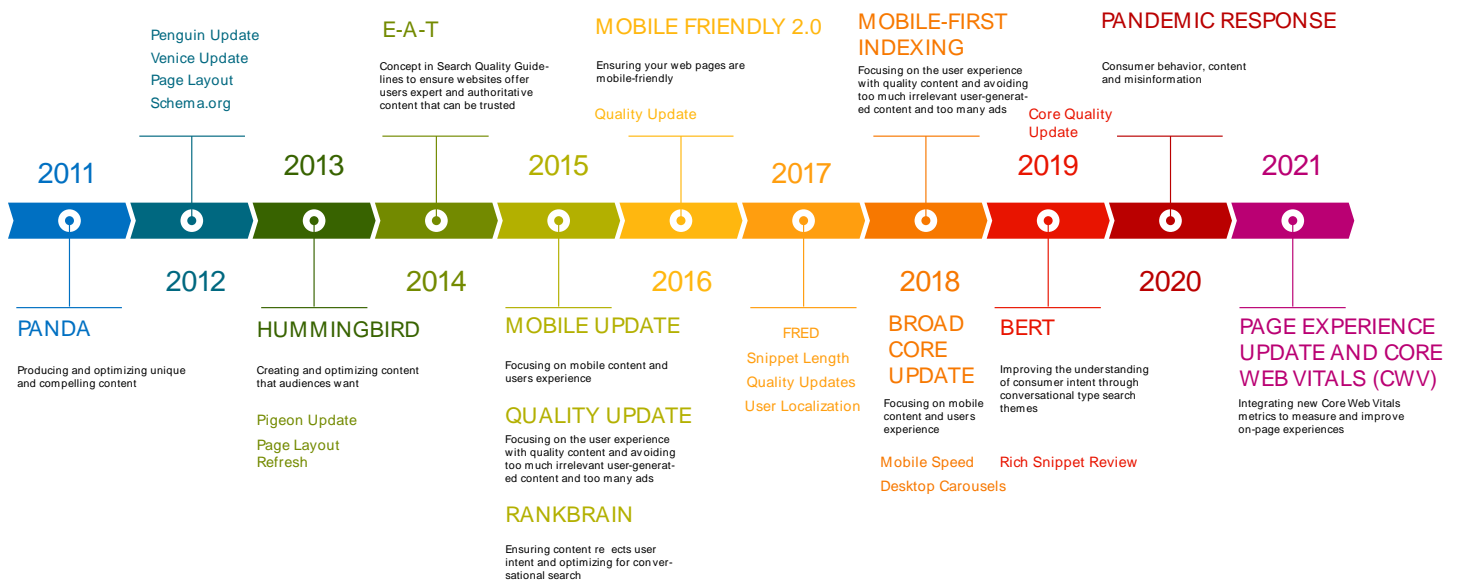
2011

PANDA

Producing and optimizing unique and compelling content

Penguin Update
Venice Update
Page Layout
Schema.org

2012

2013

HUMMINGBIRD

Creating and optimizing content that audiences want

Pigeon Update
Page Layout Refresh

E-A-T

Concept in Search Quality Guidelines to ensure websites offer users expert and authoritative content that can be trusted

2014

2015

MOBILE UPDATE

Focusing on mobile content and users experience

QUALITY UPDATE

Focusing on the user experience with quality content and avoiding too much irrelevant user-generated content and too many ads

RANKBRAIN

Ensuring content re ects user intent and optimizing for conversational search

MOBILE FRIENDLY 2.0

Ensuring your web pages are mobile-friendly

Quality Update

2016

2017

FRED
Snippet Length
Quality Updates
User Localization

MOBILE-FIRST INDEXING

Focusing on the user experience with quality content and avoiding too much irrelevant user-generated content and too many ads

2018

BROAD CORE UPDATE

Focusing on mobile content and users experience

Mobile Speed
Desktop Carousels

Core Quality Update

2019

BERT

Improving the understanding of consumer intent through conversational type search themes

Rich Snippet Review

PANDEMIC RESPONSE

Consumer behavior, content and misinformation

2020

2021

PAGE EXPERIENCE UPDATE AND CORE WEB VITALS (CWV)

Integrating new Core Web Vitals metrics to measure and improve on-page experiences